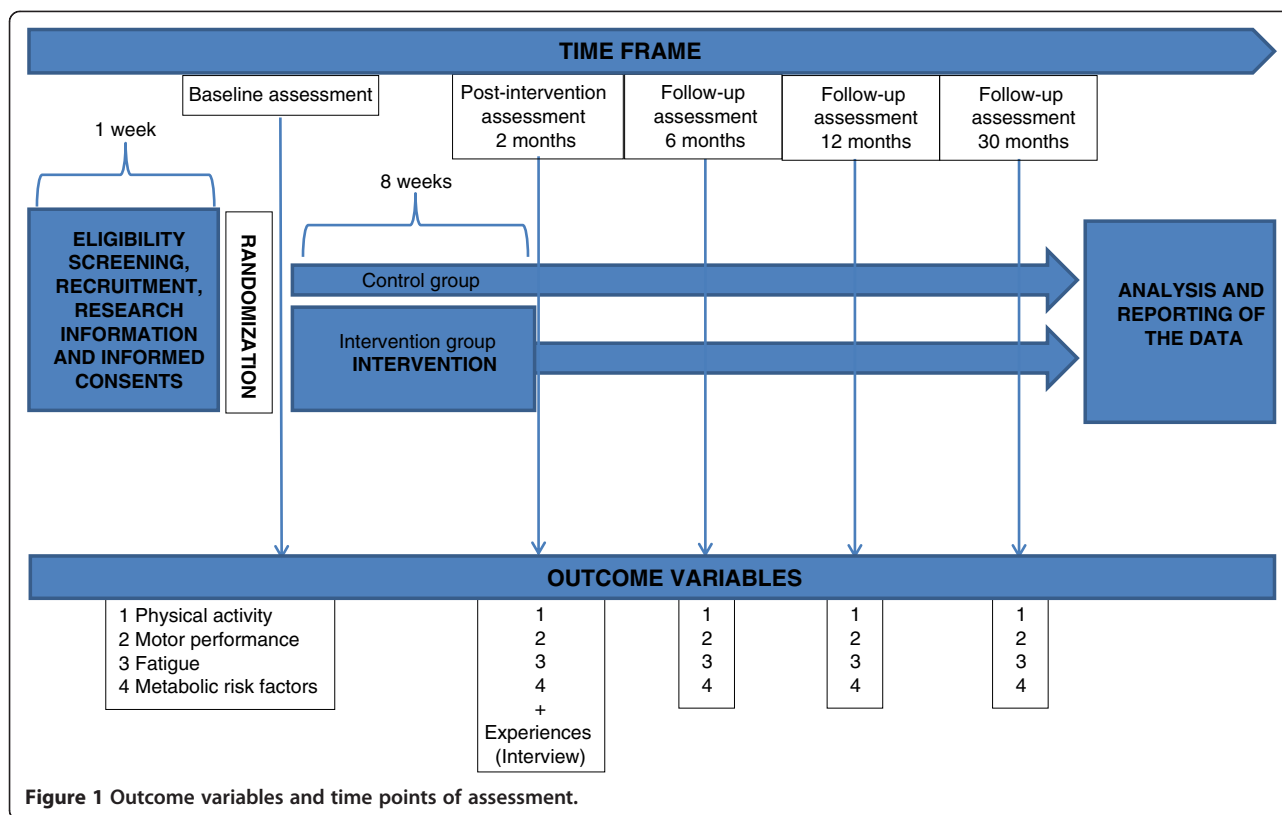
TIME FRAME

Baseline assessment

Post-intervention assessment 2 months

Follow-up assessment 6 months

Follow-up assessment 12 months

Follow-up assessment 30 months

1 week

8 weeks

ELIGIBILITY SCREENING, RECRUITMENT, RESEARCH INFORMATION AND INFORMED CONSENTS

RANDOMIZATION

Control group

Intervention group
INTERVENTION

ANALYSIS AND REPORTING OF THE DATA

OUTCOME VARIABLES

1 Physical activity
2 Motor performance
3 Fatigue
4 Metabolic risk factors

1
2
3
4
+
Experiences
(Interview)

1
2
3
4

1
2
3
4

1
2
3
4

**Figure 1 Outcome variables and time points of assessment.**